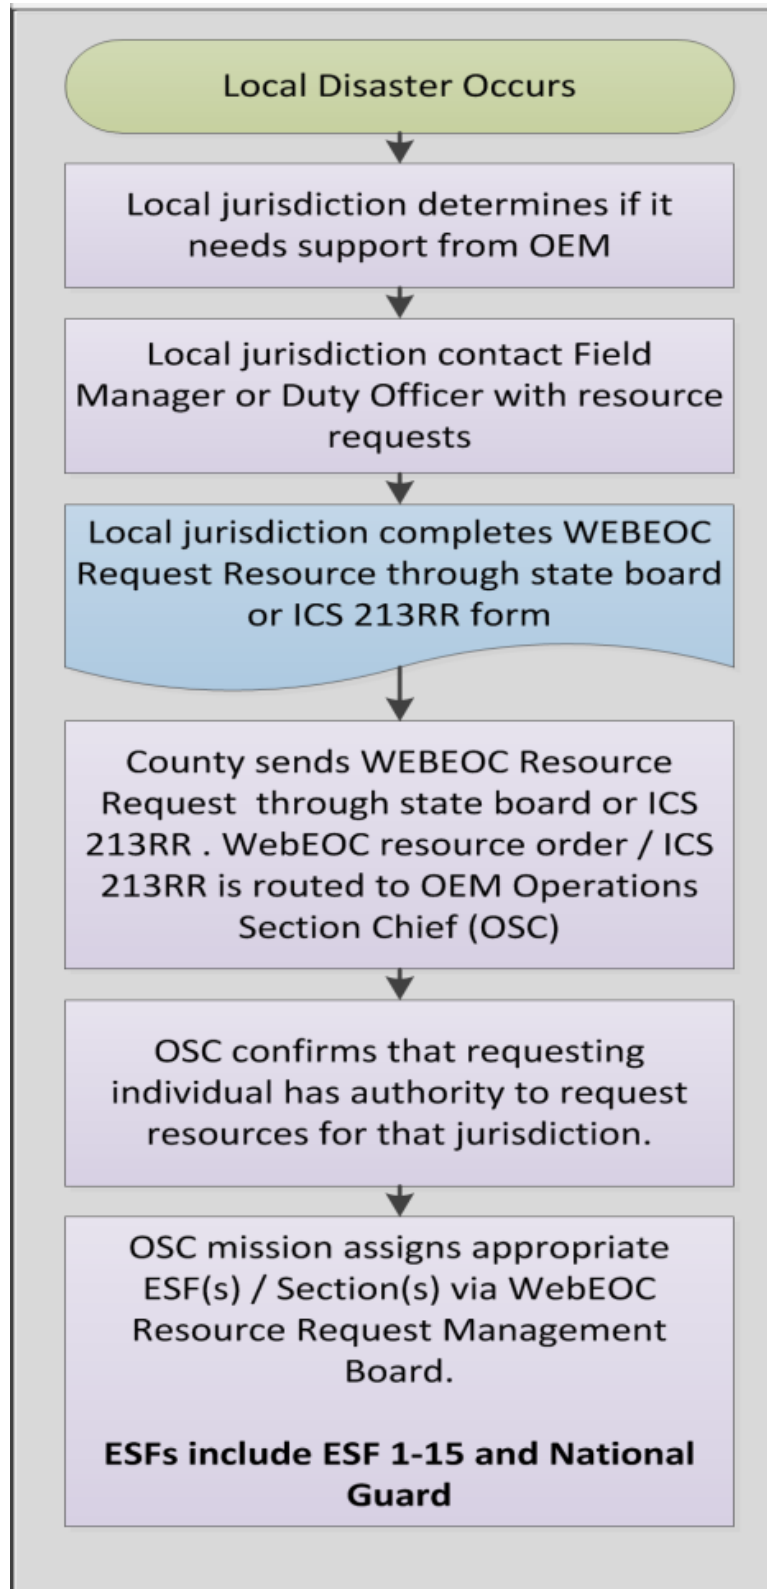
Local Disaster Occurs

Local jurisdiction determines if it needs support from OEM

Local jurisdiction contact Field Manager or Duty Officer with resource requests

Local jurisdiction completes WEBEOC Request Resource through state board or ICS 213RR form

County sends WEBEOC Resource Request through state board or ICS 213RR . WebEOC resource order / ICS 213RR is routed to OEM Operations Section Chief (OSC)

OSC confirms that requesting individual has authority to request resources for that jurisdiction.

OSC mission assigns appropriate ESF(s) / Section(s) via WebEOC Resource Request Management Board.

**ESFs include ESF 1-15 and National Guard**